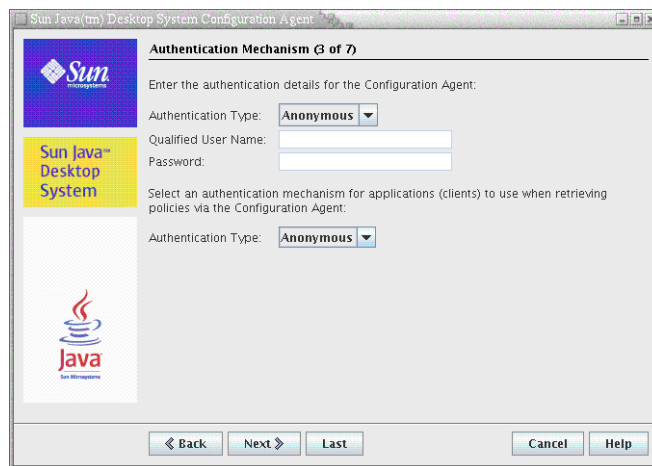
Sun Java(tm) Desktop System Configuration Agent

Sun microsystems

Sun Java™ Desktop System

Java Sun Microsystems

Authentication Mechanism (3 of 7)

Enter the authentication details for the Configuration Agent:

Authentication Type: Anonymous

Qualified User Name:

Password:

Select an authentication mechanism for applications (clients) to use when retrieving policies via the Configuration Agent:

Authentication Type: Anonymous

« Back Next » Last Cancel Help